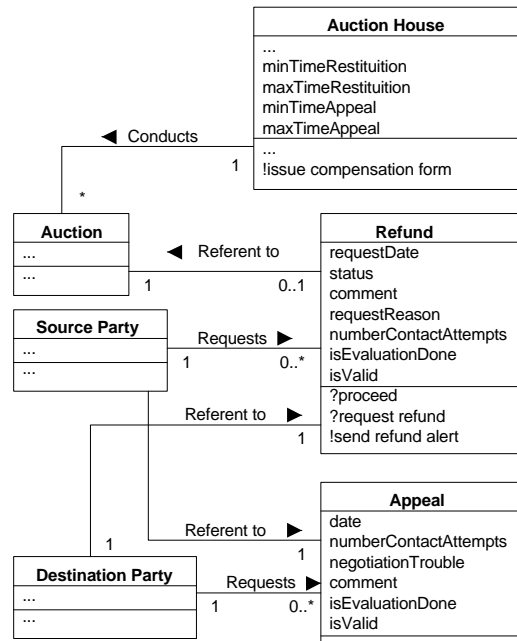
Auction House
...
minTimeRestituition
maxTimeRestituition
minTimeAppeal
maxTimeAppeal
...
!issue compensation form

◀ Conducts
1
*

Auction
...
...

◀ Referent to
1
0..1

Refund
requestDate
status
comment
requestReason
numberContactAttempts
isEvaluationDone
isValid
?proceed
?request refund
!send refund alert

Source Party
...
...

Requests ▶
1
0..*

Referent to ▶
1

Referent to ▶
1

Appeal
date
numberContactAttempts
negotiationTrouble
comment
isEvaluationDone
isValid

1

Destination Party
...
...

Requests ▶
1
0..*